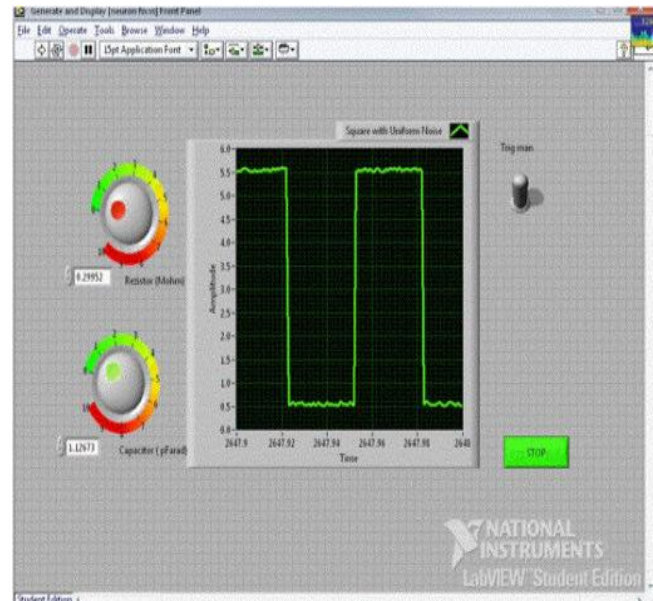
Generate and Display (neuron fpcos) Front Panel

File Edit Operate Tools Browse Window Help

15pt Application Font

Square with Uniform Noise

Trig man

0.29952 Resistor (Mohm)

1.12673 Capacitor ( pFarad)

Amplitude

6.0
5.5
5.0
4.5
4.0
3.5
3.0
2.5
2.0
1.5
1.0
0.5
0.0

2647.9 2647.92 2647.94 2647.96 2647.98 2648

Time

STOP

NATIONAL INSTRUMENTS
LabVIEW Student Edition

Student Edition